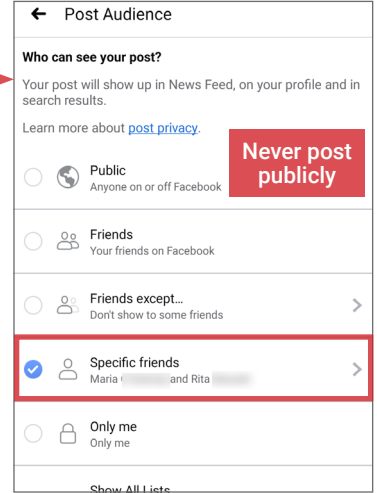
← Post Audience

Who can see your post?

Your post will show up in News Feed, on your profile and in search results.

Learn more about post privacy.

Never post publicly

Public
Anyone on or off Facebook

Friends
Your friends on Facebook

Friends except...
Don't show to some friends

Specific friends
Maria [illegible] and Rita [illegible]

Only me
Only me

Show All Lists